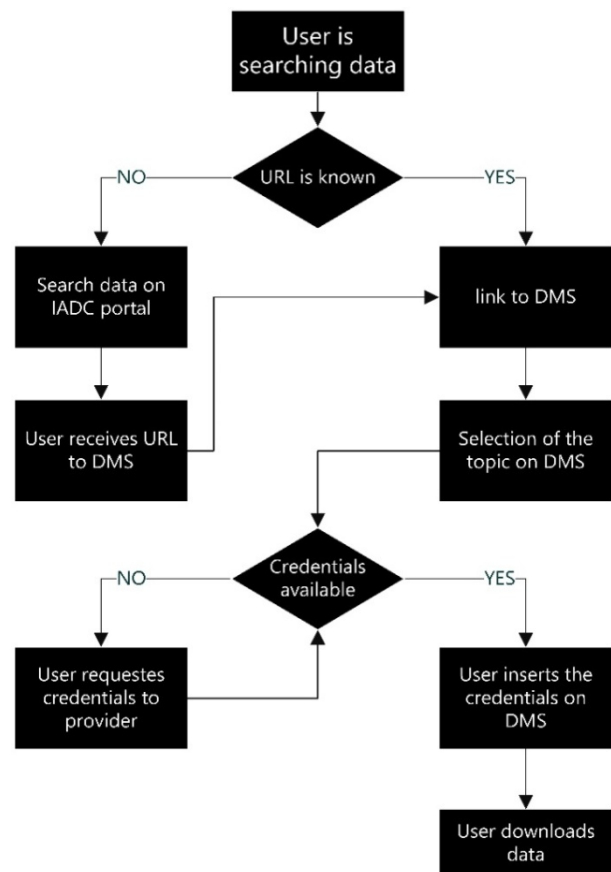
User is searching data

URL is known

NO

YES

Search data on IADC portal

link to DMS

User receives URL to DMS

Selection of the topic on DMS

Credentials available

NO

YES

User requestes credentials to provider

User inserts the credentials on DMS

User downloads data